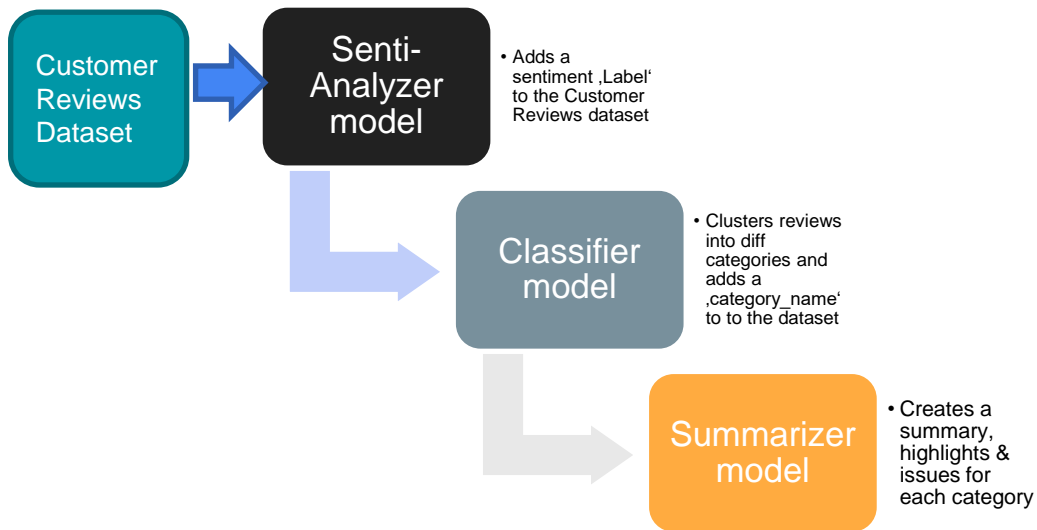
Customer Reviews Dataset

Senti-Analyzer model

• Adds a sentiment ‚Label' to the Customer Reviews dataset

Classifier model

• Clusters reviews into diff categories and adds a ‚category_name' to to the dataset

Summarizer model

• Creates a summary, highlights & issues for each category